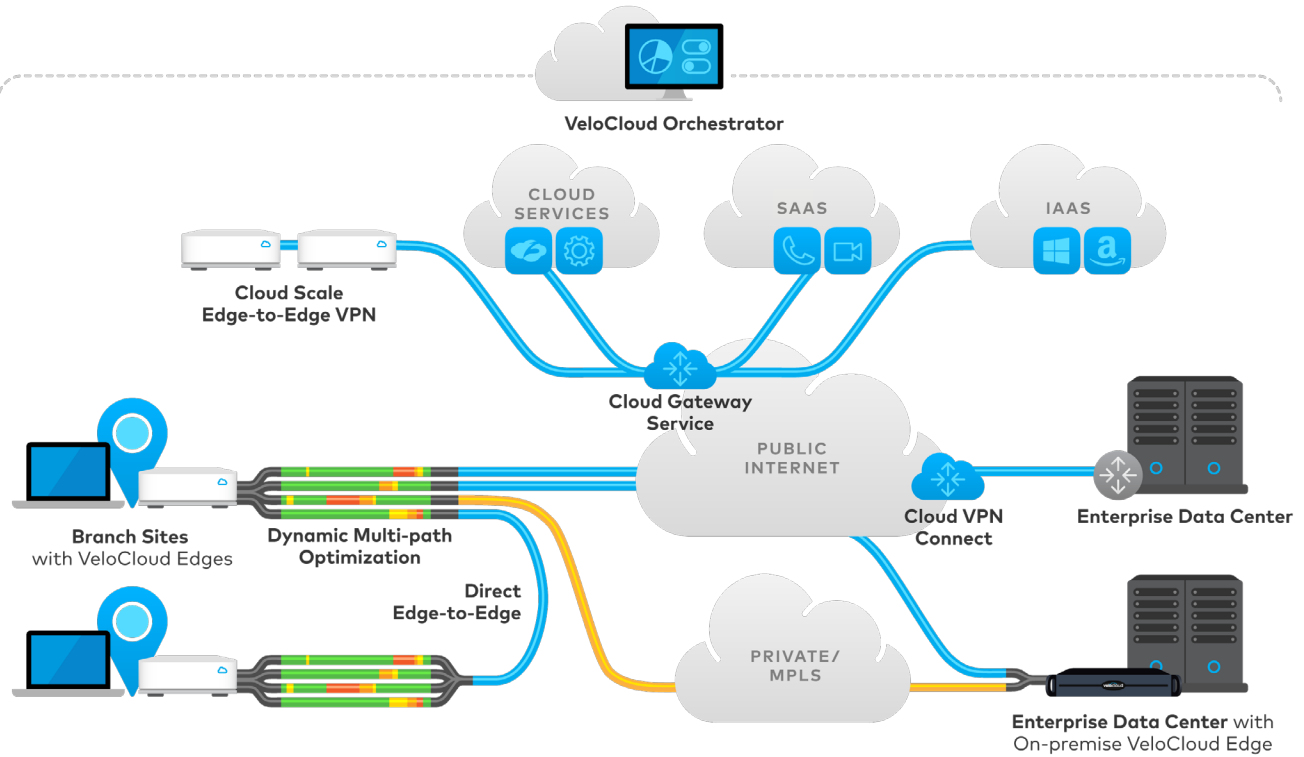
VeloCloud Orchestrator

CLOUD SERVICES

SAAS

IAAS

Cloud Scale Edge-to-Edge VPN

Cloud Gateway Service

PUBLIC INTERNET

Cloud VPN Connect

Enterprise Data Center

Branch Sites with VeloCloud Edges

Dynamic Multi-path Optimization

Direct Edge-to-Edge

PRIVATE/ MPLS

Enterprise Data Center with On-premise VeloCloud Edge